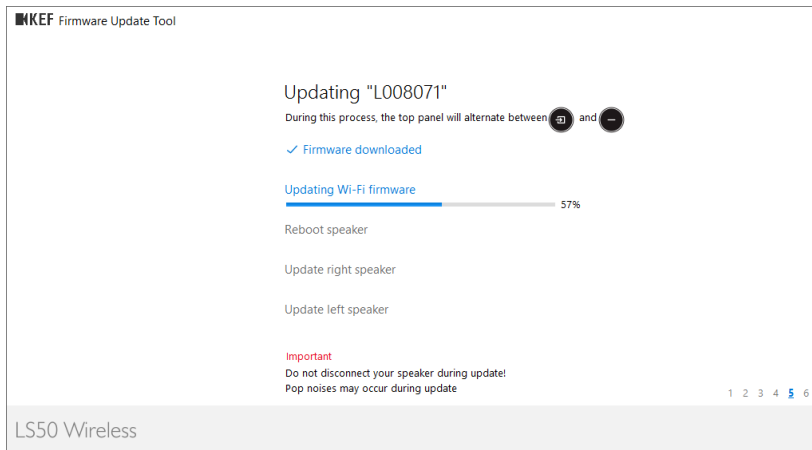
KEF Firmware Update Tool

Updating "L008071"

During this process, the top panel will alternate between and

✓ Firmware downloaded

Updating Wi-Fi firmware

57%

Reboot speaker

Update right speaker

Update left speaker

Important

Do not disconnect your speaker during update!

Pop noises may occur during update

1 2 3 4 5 6

LS50 Wireless